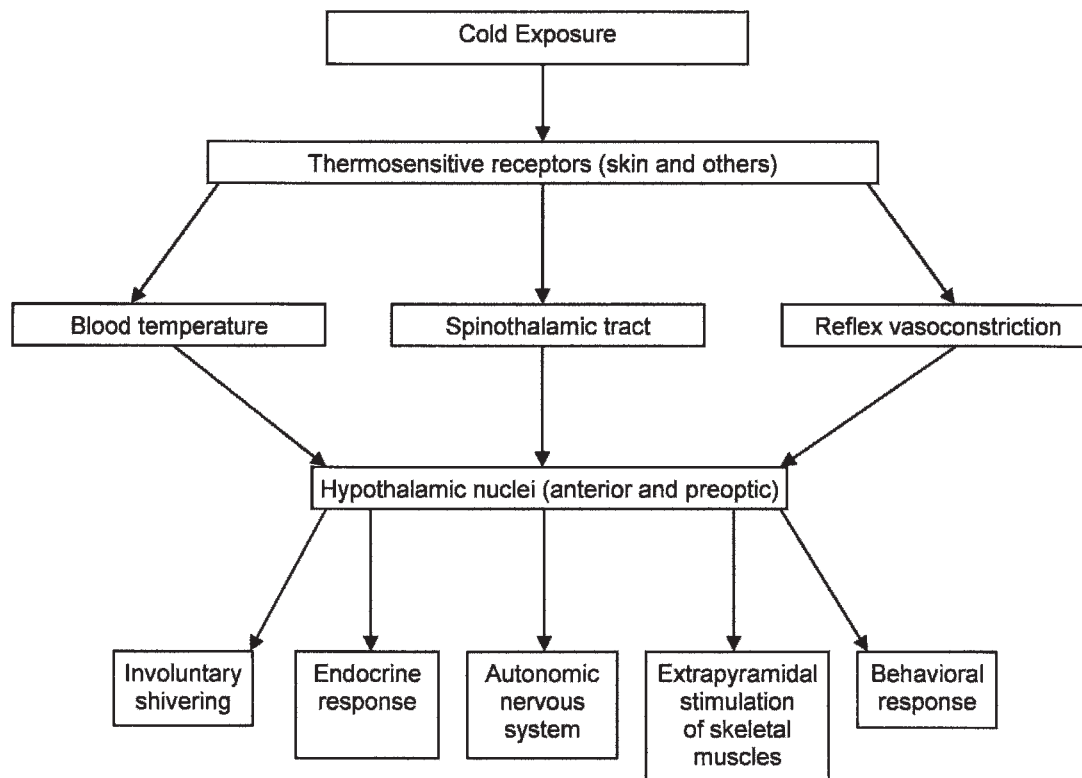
Cold Exposure

Thermosensitive receptors (skin and others)

Blood temperature

Spinothalamic tract

Reflex vasoconstriction

Hypothalamic nuclei (anterior and preoptic)

Involuntary shivering

Endocrine response

Autonomic nervous system

Extrapyramidal stimulation of skeletal muscles

Behavioral response